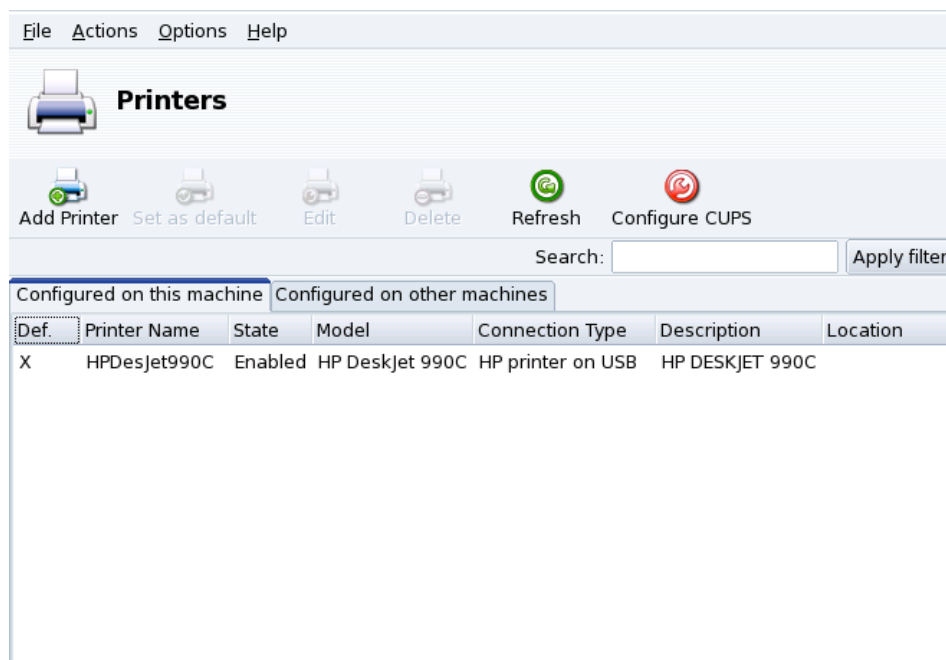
File Actions Options Help

Printers

Add Printer Set as default Edit Delete Refresh Configure CUPS

Search: Apply filter

Configured on this machine Configured on other machines

| Def. | Printer Name | State | Model | Connection Type | Description | Location |
|---|---|---|---|---|---|---|
| X | HPDesJet990C | Enabled | HP DeskJet 990C | HP printer on USB | HP DESKJET 990C | |